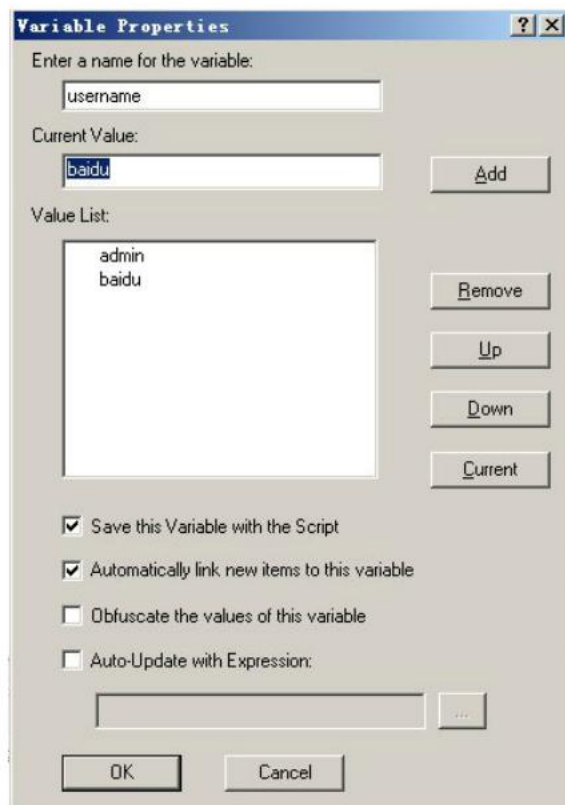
Variable Properties

?
X

Enter a name for the variable:

username

Current Value:

baidu

Add

Value List:

admin
baidu

Remove

Up

Down

Current

Save this Variable with the Script

Automatically link new items to this variable

Obfuscate the values of this variable

Auto-Update with Expression:

...

OK

Cancel